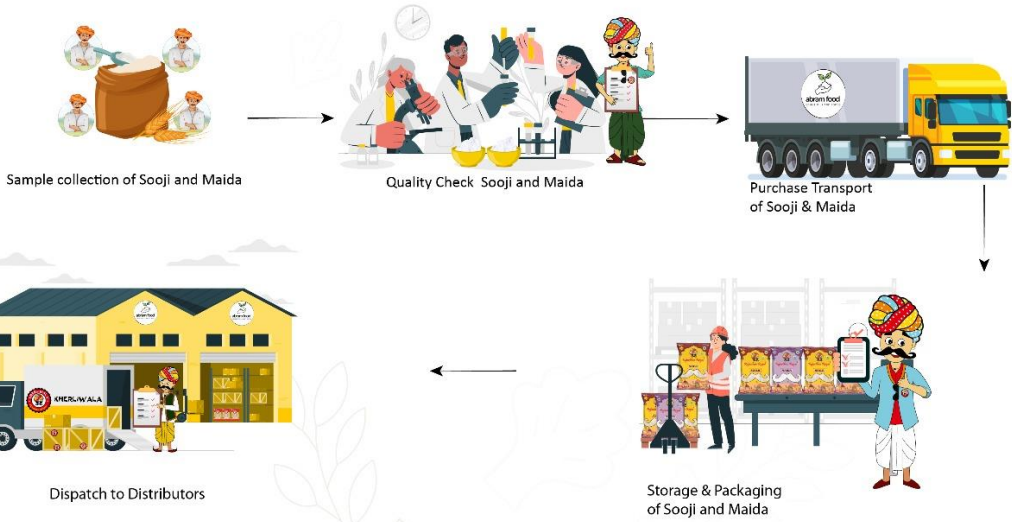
Sample collection of Sooji and Maida

Quality Check Sooji and Maida

abram food

Purchase Transport of Sooji & Maida

abram food

abram food

KHERUWALA

Dispatch to Distributors

Storage & Packaging of Sooji and Maida